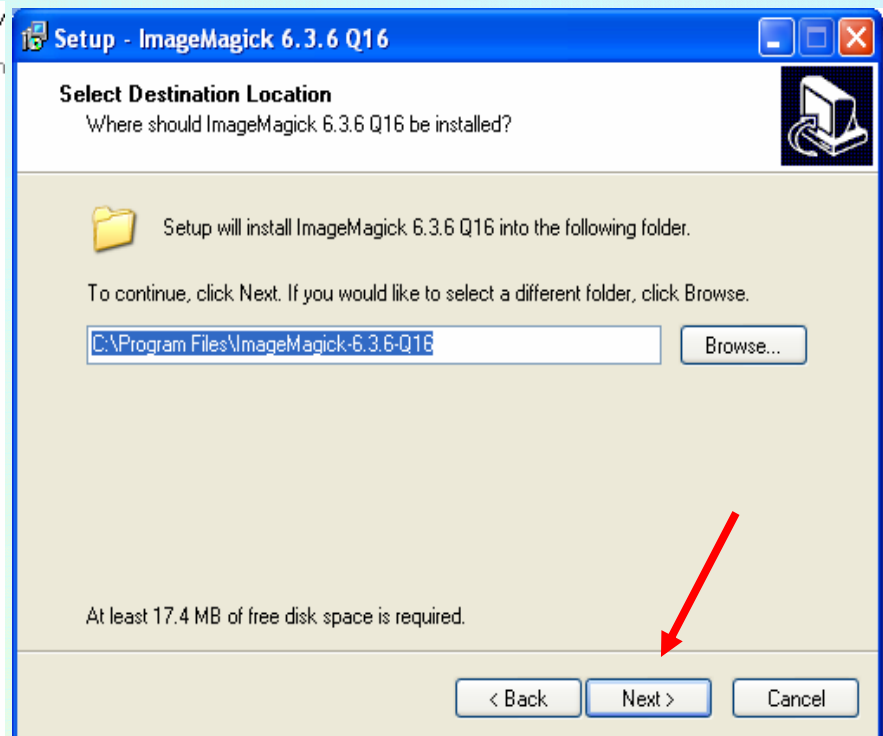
Setup - ImageMagick 6.3.6 Q16

Select Destination Location
Where should ImageMagick 6.3.6 Q16 be installed?

Setup will install ImageMagick 6.3.6 Q16 into the following folder.

To continue, click Next. If you would like to select a different folder, click Browse.

C:\Program Files\ImageMagick-6.3.6-Q16

Browse...

At least 17.4 MB of free disk space is required.

< Back

Next >

Cancel